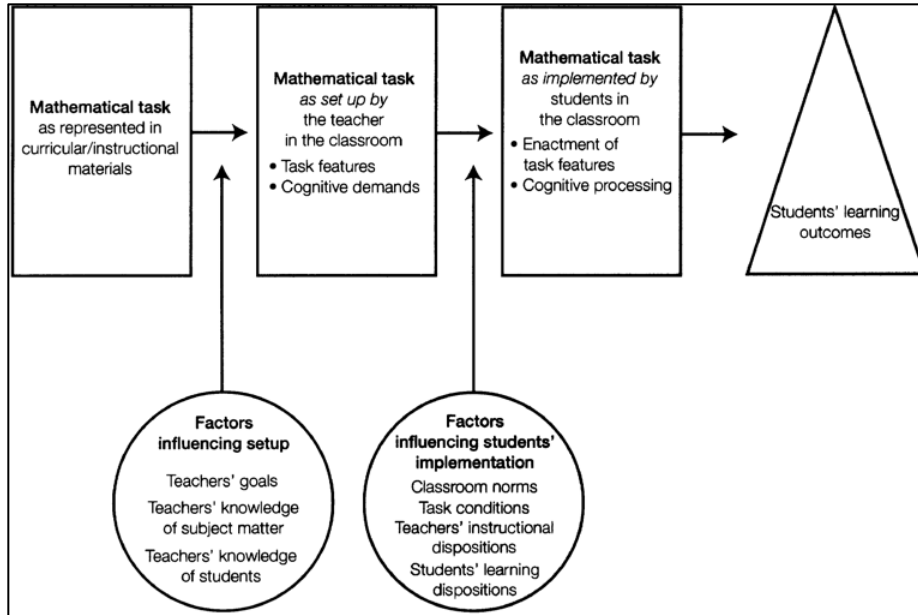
Mathematical task
as represented in curricular/instructional materials

Mathematical task
as set up by the teacher in the classroom
• Task features
• Cognitive demands

Mathematical task
as implemented by students in the classroom
• Enactment of task features
• Cognitive processing

Students' learning outcomes

Factors influencing setup
Teachers' goals
Teachers' knowledge of subject matter
Teachers' knowledge of students

Factors influencing students' implementation
Classroom norms
Task conditions
Teachers' instructional dispositions
Students' learning dispositions